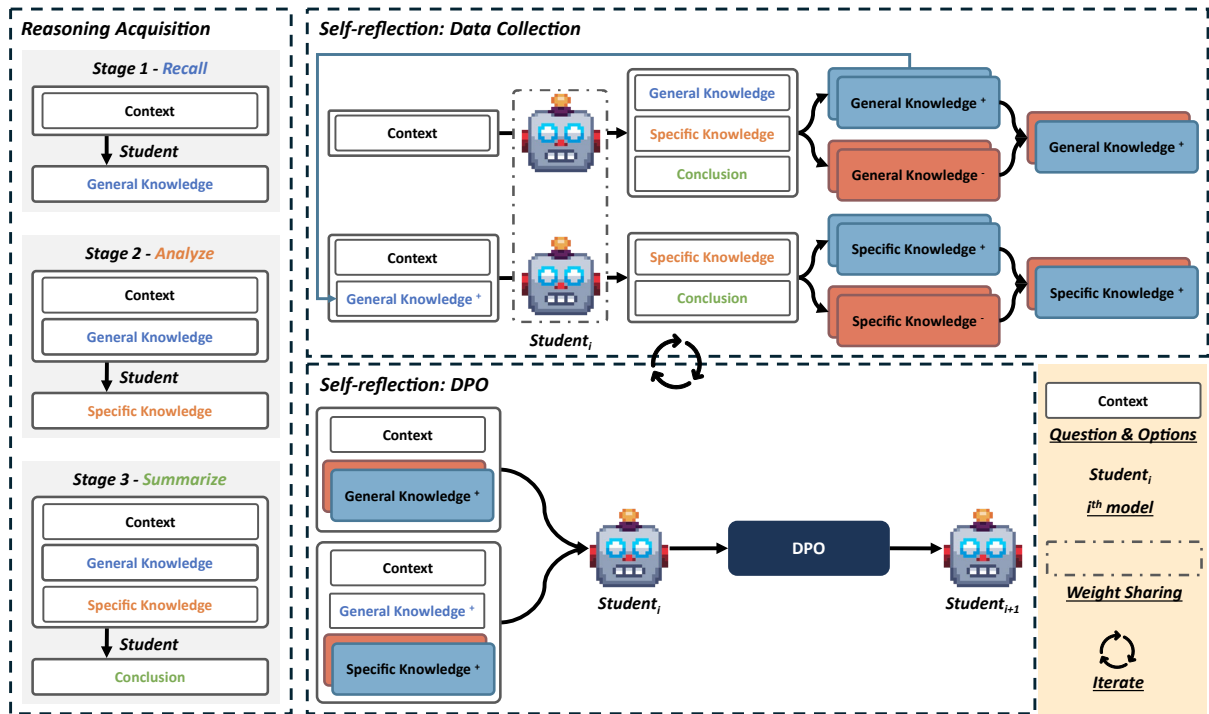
Reasoning Acquisition

Stage 1 - Recall
Context
Student
General Knowledge

Stage 2 - Analyze
Context
General Knowledge
Student
Specific Knowledge

Stage 3 - Summarize
Context
General Knowledge
Specific Knowledge
Student
Conclusion

Self-reflection: Data Collection
Context
General Knowledge
Specific Knowledge
Conclusion
General Knowledge $^+$
General Knowledge $^-$
General Knowledge $^+$
Context
General Knowledge $^+$
Specific Knowledge
Conclusion
Specific Knowledge $^+$
Specific Knowledge $^-$
Specific Knowledge $^+$
Student$_i$

Self-reflection: DPO
Context
General Knowledge $^+$
Context
General Knowledge $^+$
Specific Knowledge $^+$
Student$_i$
DPO
Student$_{i+1}$

Context
Question & Options
Student$_i$
$i^{th}$ model
Weight Sharing
Iterate